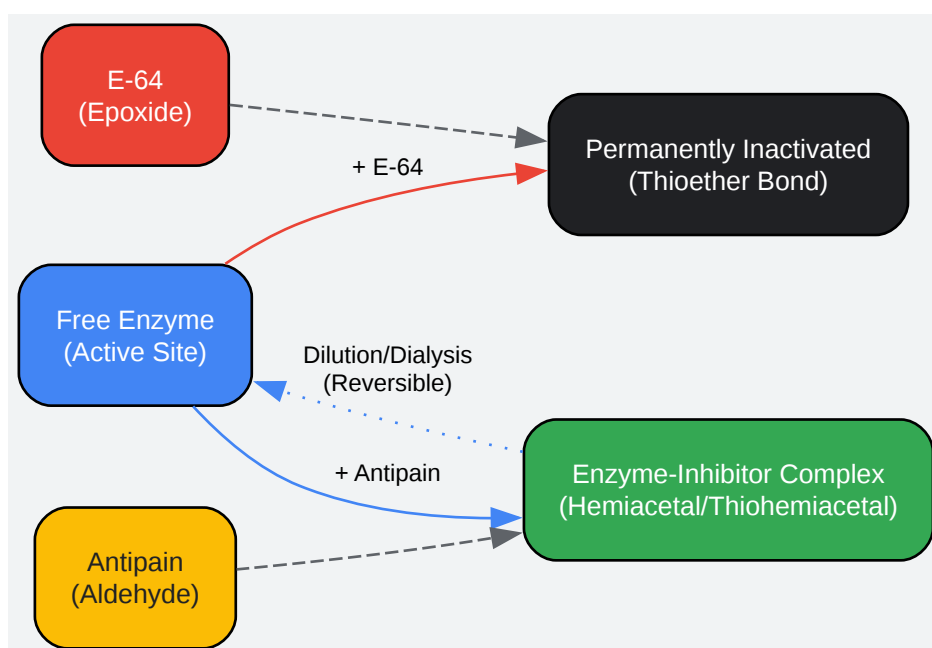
E-64
(Epoxide)

Permanently Inactivated
(Thioether Bond)

+ E-64

Free Enzyme
(Active Site)

Dilution/Dialysis
(Reversible)

+ Antipain

Enzyme-Inhibitor Complex
(Hemiacetal/Thiohemiacetal)

Antipain
(Aldehyde)